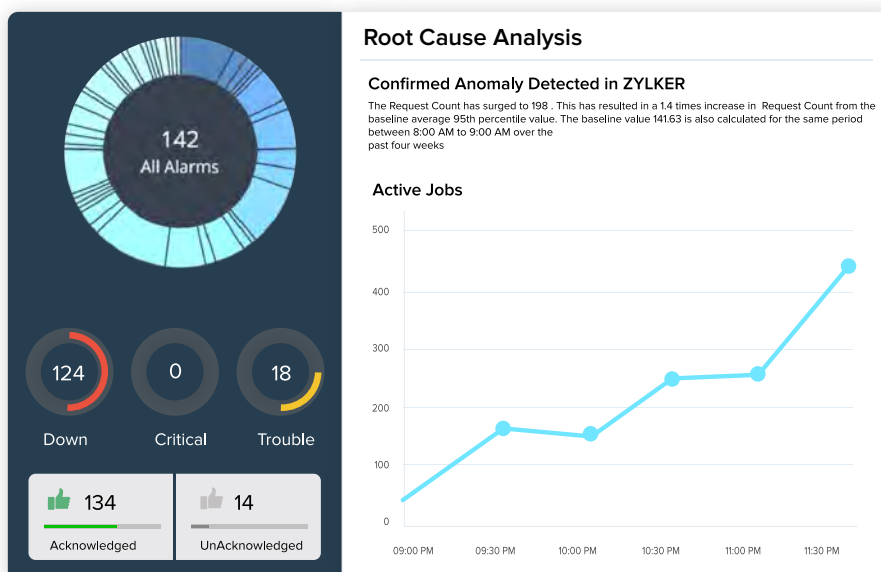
142
All Alarms

124
Down

0
Critical

18
Trouble

134
Acknowledged

14
UnAcknowledged

Root Cause Analysis

Confirmed Anomaly Detected in ZYLKER

The Request Count has surged to 198 . This has resulted in a 1.4 times increase in Request Count from the baseline average 95th percentile value. The baseline value 141.63 is also calculated for the same period between 8:00 AM to 9:00 AM over the past four weeks

Active Jobs

500
400
300
200
100
0

09:00 PM
09:30 PM
10:00 PM
10:30 PM
11:00 PM
11:30 PM